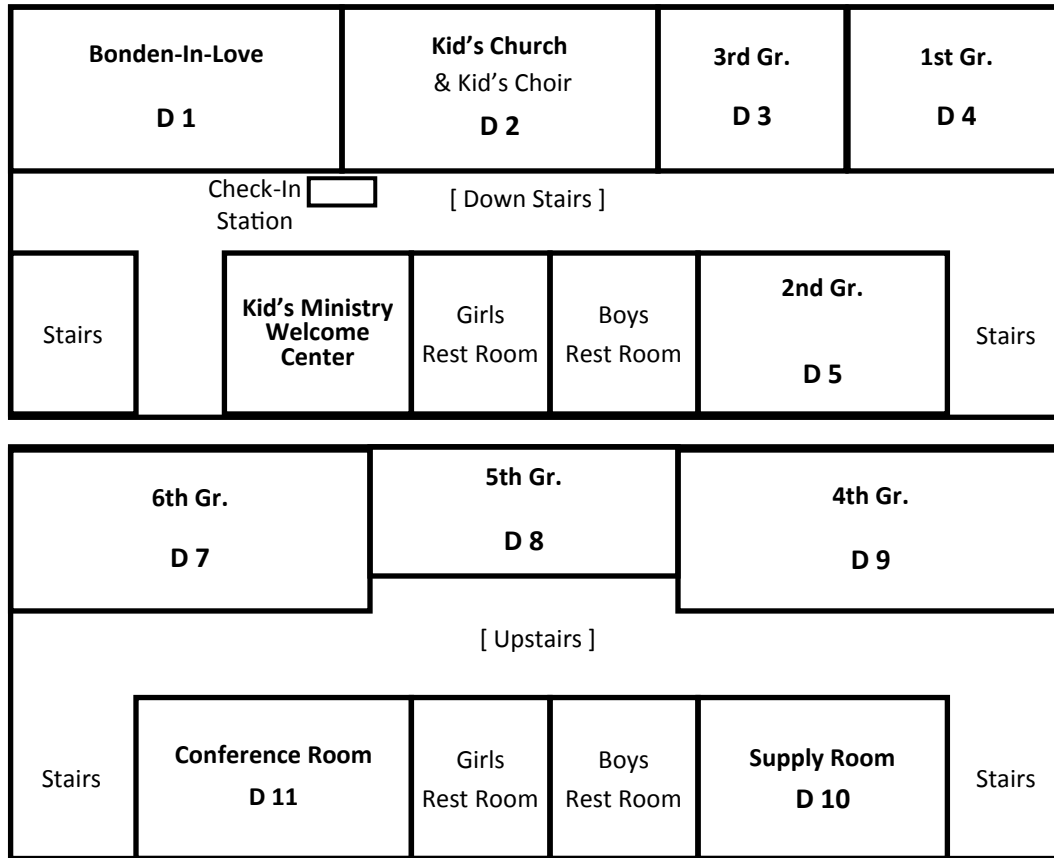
Bonden-In-Love

D 1

Kid's Church
& Kid's Choir

D 2

3rd Gr.

D 3

1st Gr.

D 4

Check-In Station

[ Down Stairs ]

Stairs

Kid's Ministry Welcome Center

Girls Rest Room

Boys Rest Room

2nd Gr.

D 5

Stairs

6th Gr.

D 7

5th Gr.

D 8

4th Gr.

D 9

[ Upstairs ]

Stairs

Conference Room
D 11

Girls Rest Room

Boys Rest Room

Supply Room
D 10

Stairs